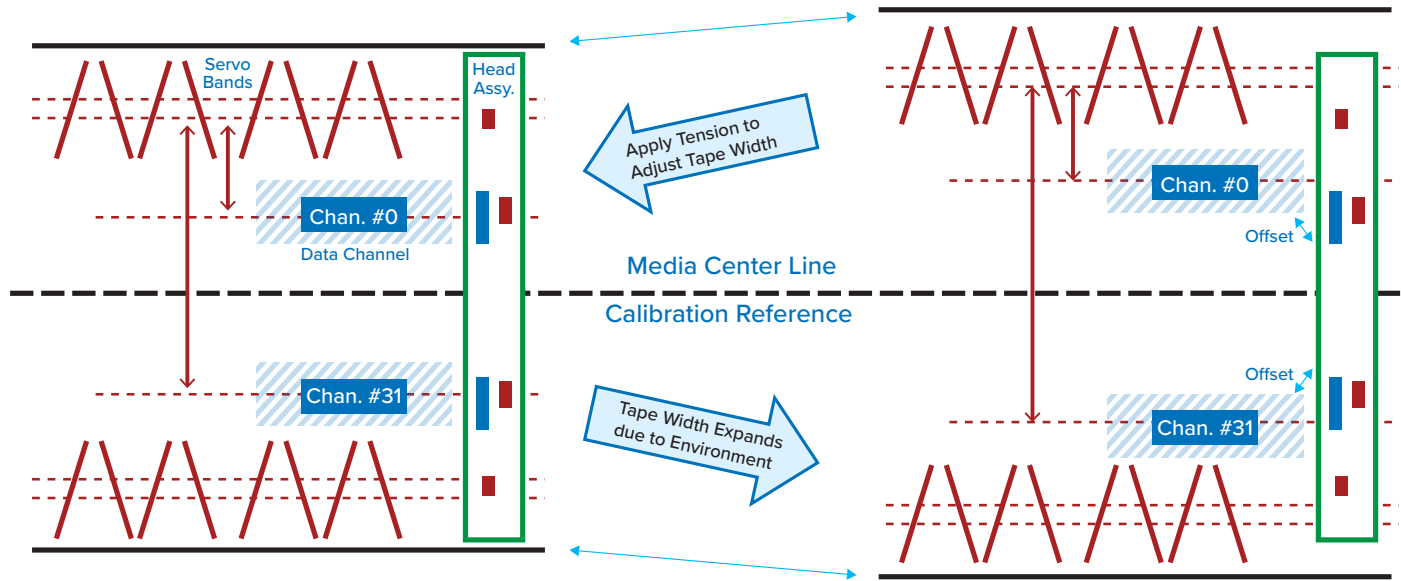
Servo Bands

Head Assy.

Chan. #0

Data Channel

Apply Tension to Adjust Tape Width

Chan. #0

Offset

Media Center Line

Calibration Reference

Chan. #31

Offset

Tape Width Expands due to Environment

Chan. #31